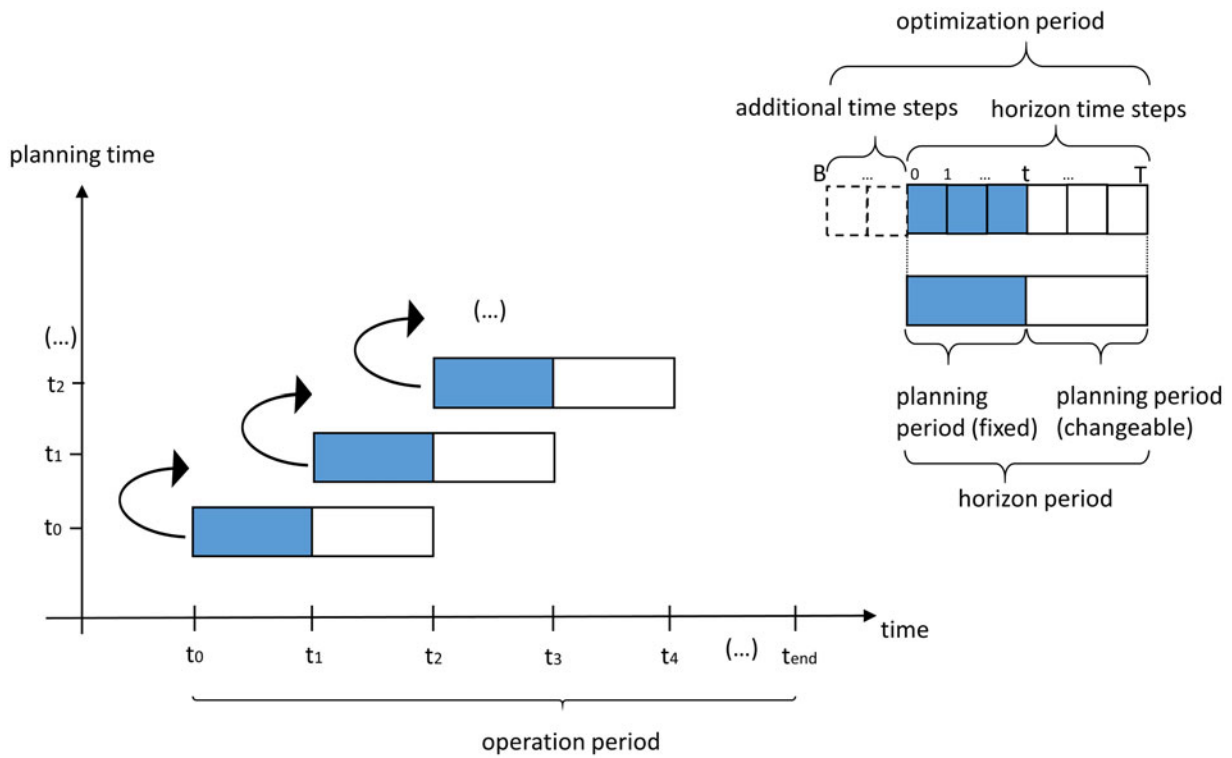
optimization period

additional time steps

horizon time steps

B ... 0 1 ... t ... T

planning time

(...)

(...)

$t_2$

$t_1$

$t_0$

planning period (fixed)

planning period (changeable)

horizon period

time

$t_0$ $t_1$ $t_2$ $t_3$ $t_4$ (...) $t_{end}$

operation period